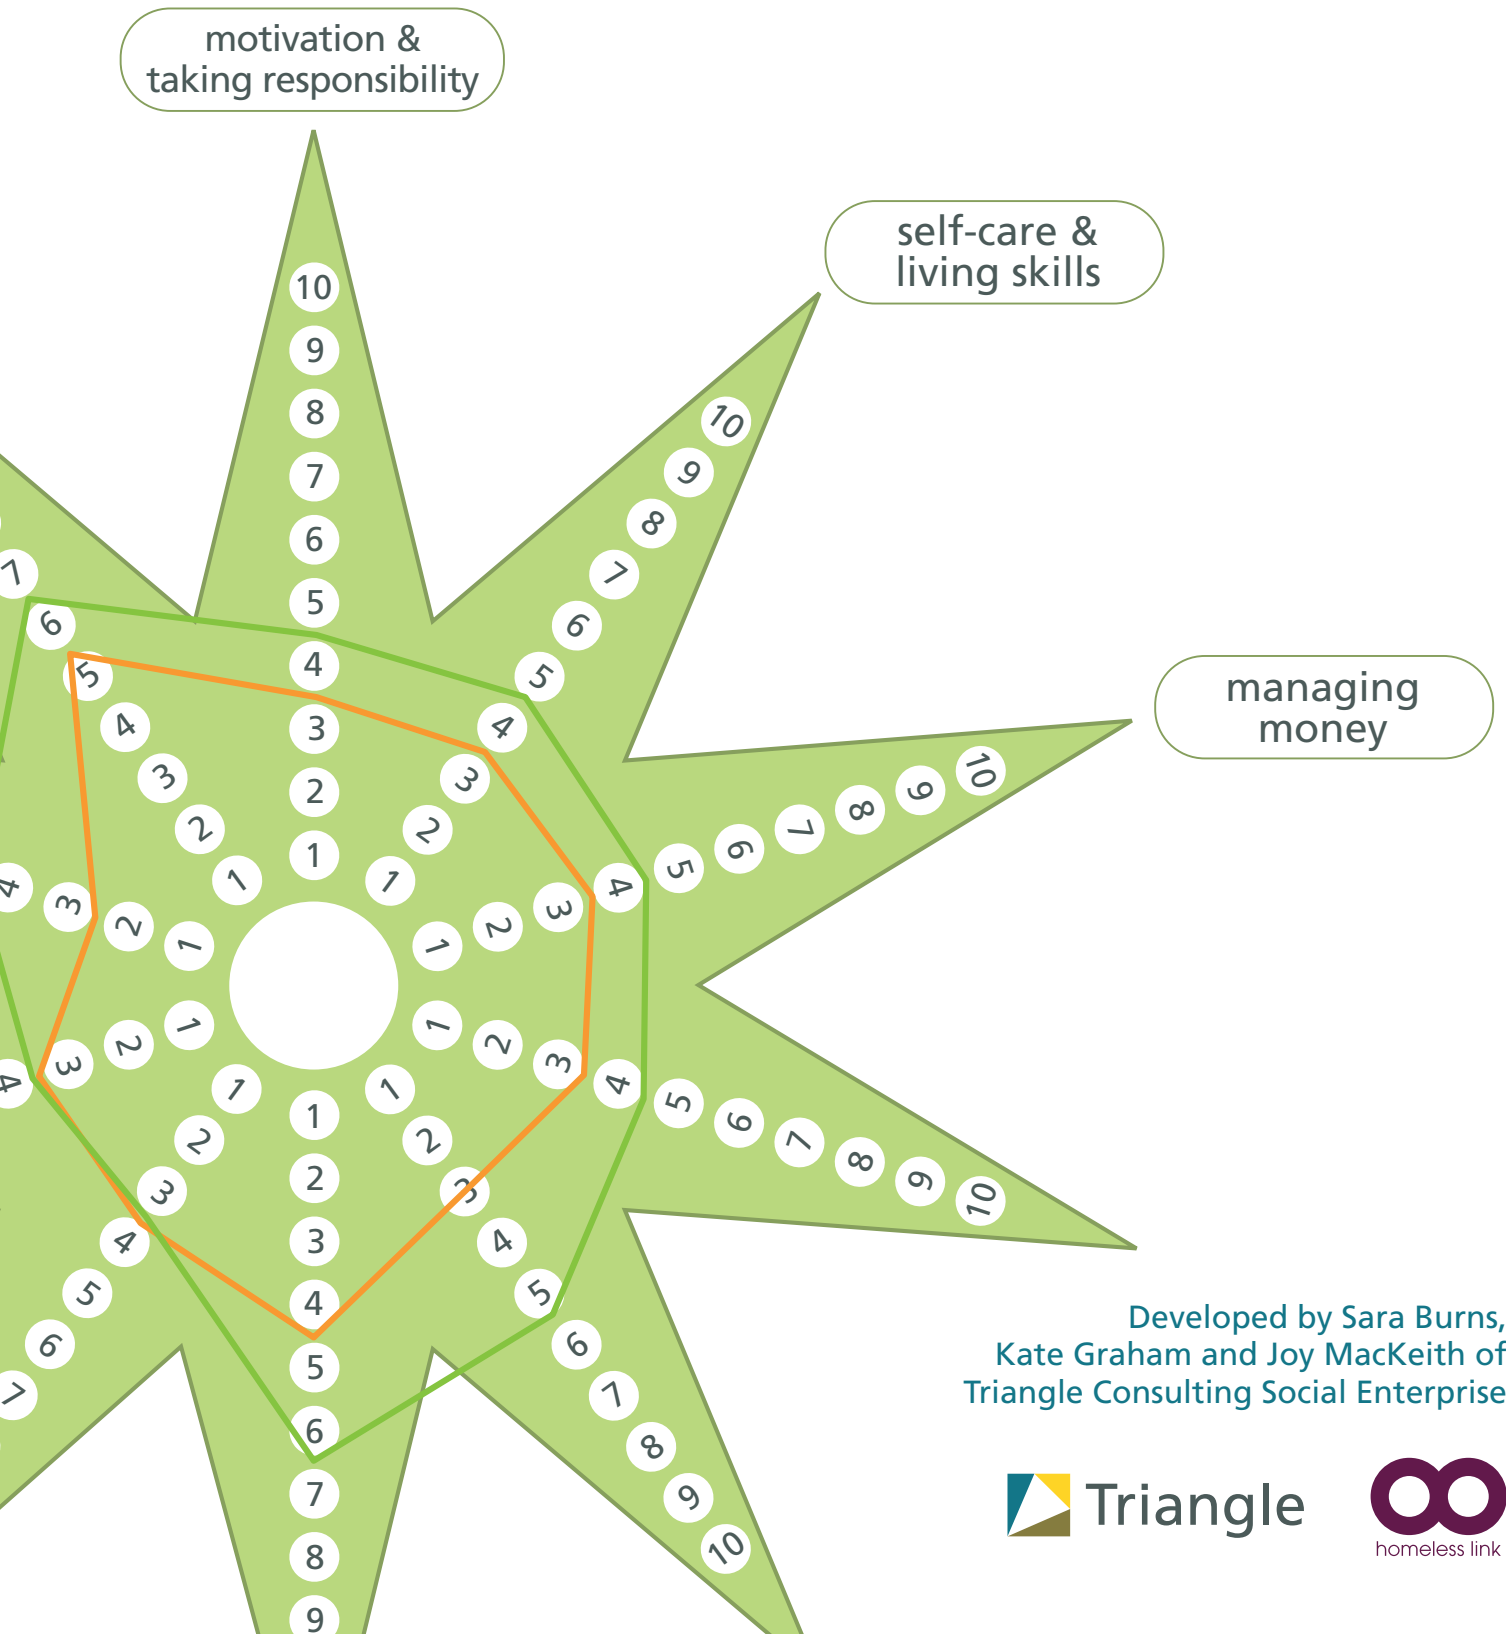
motivation & taking responsibility

self-care & living skills

managing money

10
9
8
7
6
5
4
3
2
1

10
9
8
7
6
5
4
3
2
1

10
9
8
7
6
5
4
3
2
1

1
2
3
4
5
6
7
8
9
10

1
2
3
4
5
6
7
8
9
10

1
2
3
4
5
6
7
8
9

1
2
3
4
5
6
7

1
2
3
4

1
2
3
4

1
2
3
4
5
6
7

Developed by Sara Burns, Kate Graham and Joy MacKeith of Triangle Consulting Social Enterprise

Triangle

homeless link